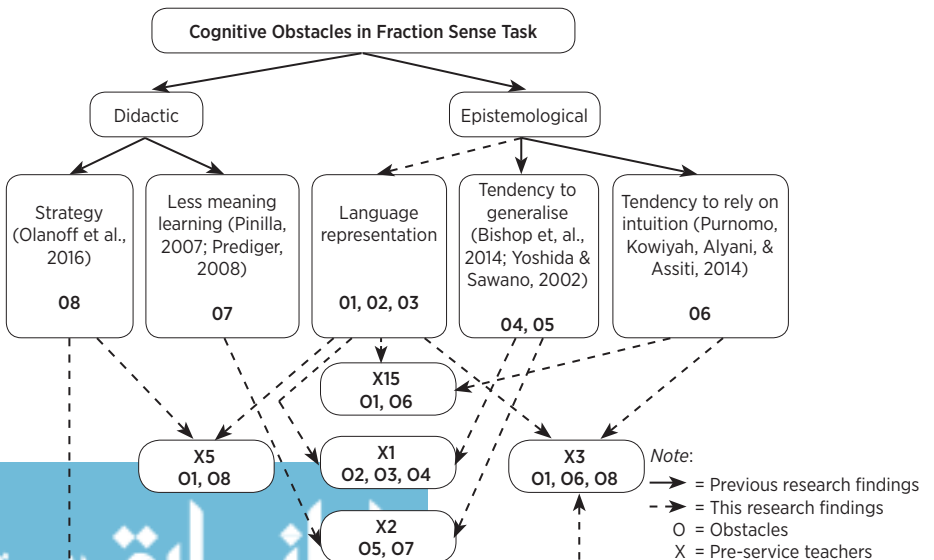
Cognitive Obstacles in Fraction Sense Task

Didactic

Epistemological

Strategy (Olanoff et al., 2016)

O8

Less meaning learning (Pinilla, 2007; Prediger, 2008)

O7

Language representation

O1, O2, O3

Tendency to generalise (Bishop et, al., 2014; Yoshida & Sawano, 2002)

O4, O5

Tendency to rely on intuition (Purnomo, Kowiyah, Alyani, & Assiti, 2014)

O6

X15
O1, O6

X5
O1, O8

X1
O2, O3, O4

X3
O1, O6, O8

X2
O5, O7

Note:
= Previous research findings
= This research findings
O = Obstacles
X = Pre-service teachers